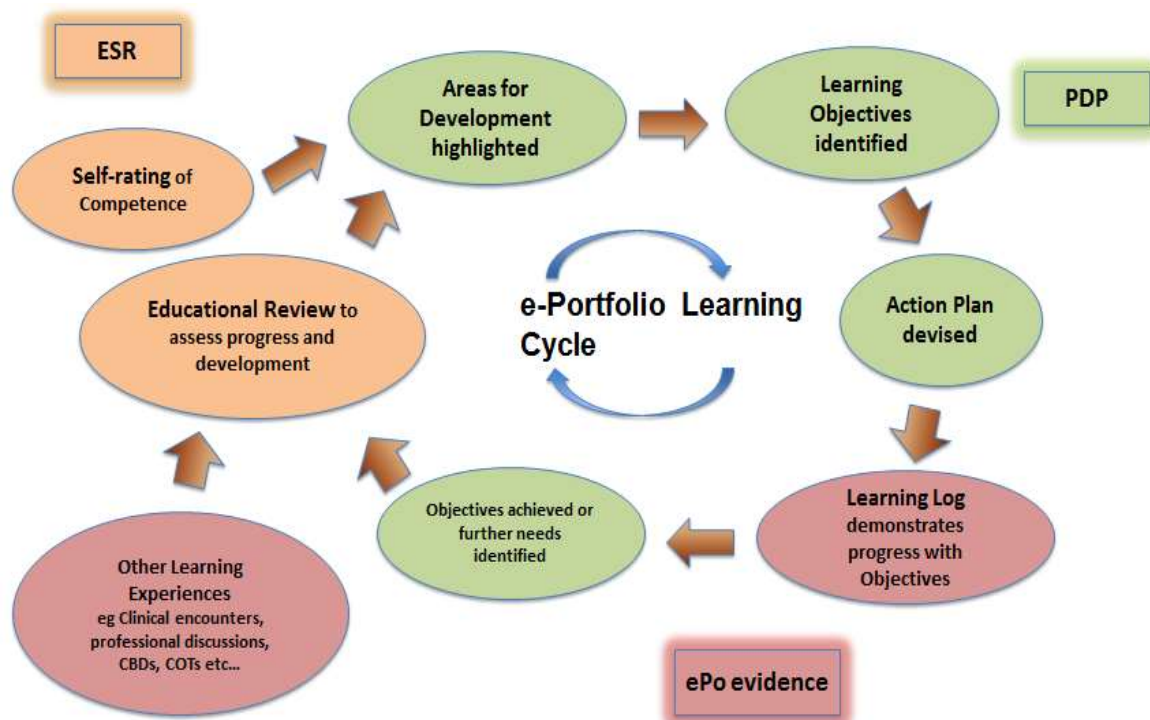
ESR

Areas for Development highlighted

Learning Objectives identified

PDP

Self-rating of Competence

e-Portfolio Learning Cycle

Action Plan devised

Educational Review to assess progress and development

Learning Log demonstrates progress with Objectives

Objectives achieved or further needs identified

Other Learning Experiences eg Clinical encounters, professional discussions, CBDs, COTs etc...

ePo evidence